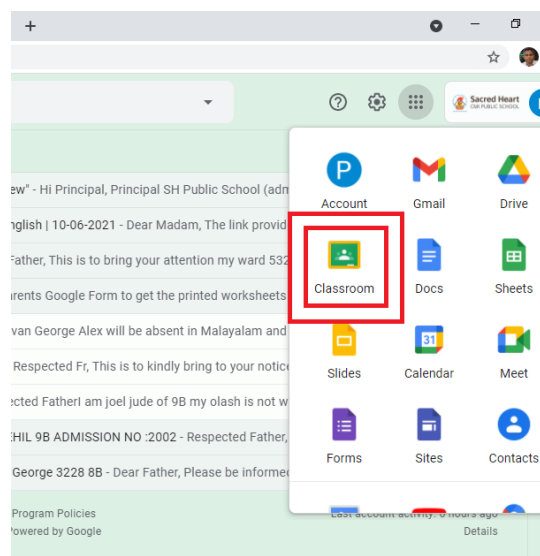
+

Sacred Heart CMI PUBLIC SCHOOL

ew" - Hi Principal, Principal SH Public School (adm
nglish | 10-06-2021 - Dear Madam, The link provid
Father, This is to bring your attention my ward 532
rents Google Form to get the printed worksheets
van George Alex will be absent in Malayalam and
Respected Fr, This is to kindly bring to your notice
cted FatherI am joel jude of 9B my olash is not w
HIL 9B ADMISSION NO :2002 - Respected Father,
George 3228 8B - Father, Please be informed

Program Policies
owered by Google

P
Account
Gmail
Drive
Classroom
Docs
Sheets
Slides
Calendar
Meet
Forms
Sites
Contacts

Last account activity: 0 hours ago
Details